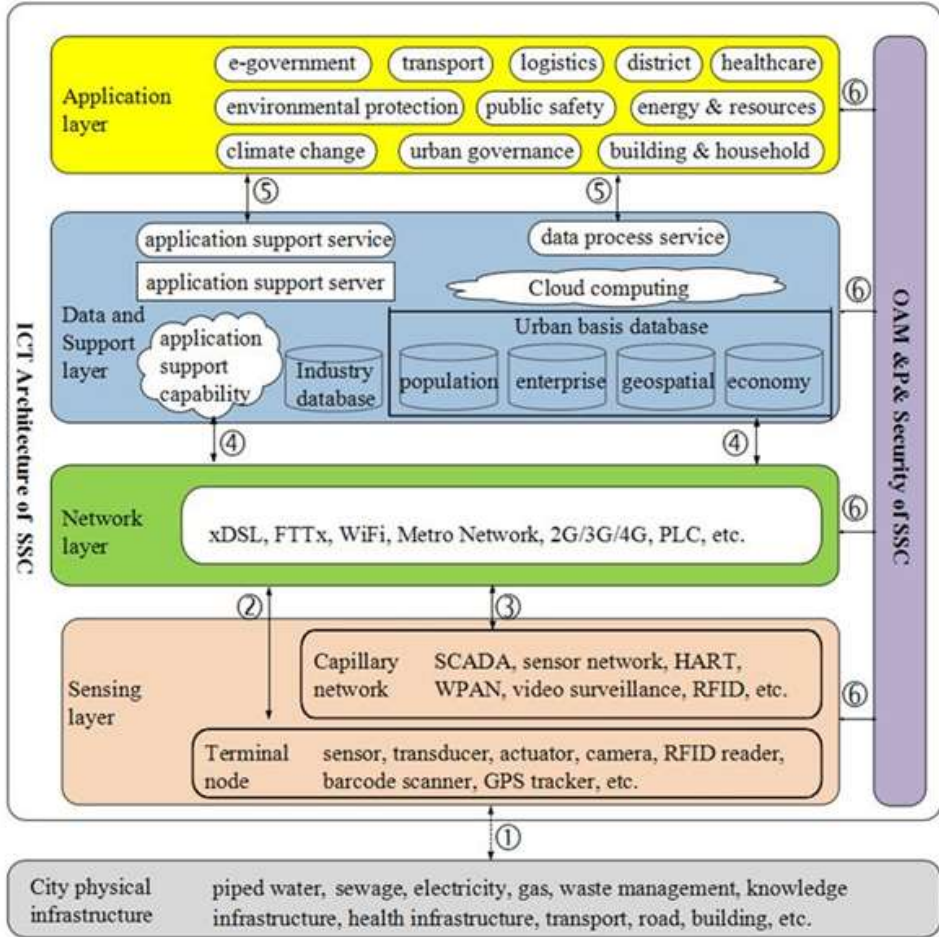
ICT Architecture of SSC

Application layer

e-government
transport
logistics
district
healthcare
environmental protection
public safety
energy & resources
climate change
urban governance
building & household

⑥

⑤
⑤

Data and Support layer

application support service
data process service
application support server
Cloud computing
application support capability
Industry database
Urban basis database
population
enterprise
geospatial
economy

⑥

④
④

Network layer

xDSL, FTTx, WiFi, Metro Network, 2G/3G/4G, PLC, etc.

⑥

②
③

Sensing layer

Capillary network
SCADA, sensor network, HART, WPAN, video surveillance, RFID, etc.

⑥

Terminal node
sensor, transducer, actuator, camera, RFID reader, barcode scanner, GPS tracker, etc.

OAM &P& Security of SSC

①

City physical infrastructure
piped water, sewage, electricity, gas, waste management, knowledge infrastructure, health infrastructure, transport, road, building, etc.